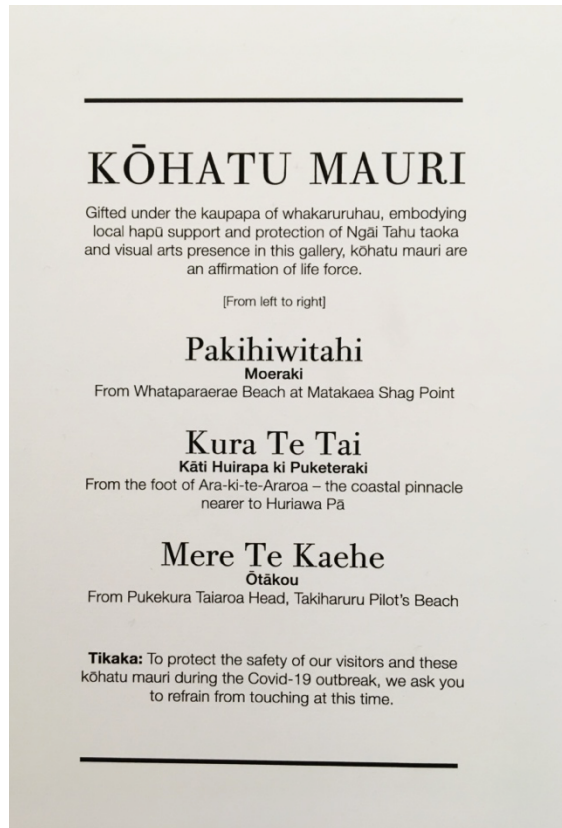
KŌHATU MAURI

Gifted under the kaupapa of whakaruruhau, embodying local hapū support and protection of Ngāi Tahu taoka and visual arts presence in this gallery, kōhatu mauri are an affirmation of life force.

[From left to right]

Pakihiwitahi
Moeraki
From Whataparaerae Beach at Matakaea Shag Point

Kura Te Tai
Kāti Huirapa ki Puketeraki
From the foot of Ara-ki-te-Araroa – the coastal pinnacle nearer to Huriawa Pā

Mere Te Kaehe
Ōtākou
From Pukekura Taiaroa Head, Takiharuru Pilot's Beach

Tikaka: To protect the safety of our visitors and these kōhatu mauri during the Covid-19 outbreak, we ask you to refrain from touching at this time.